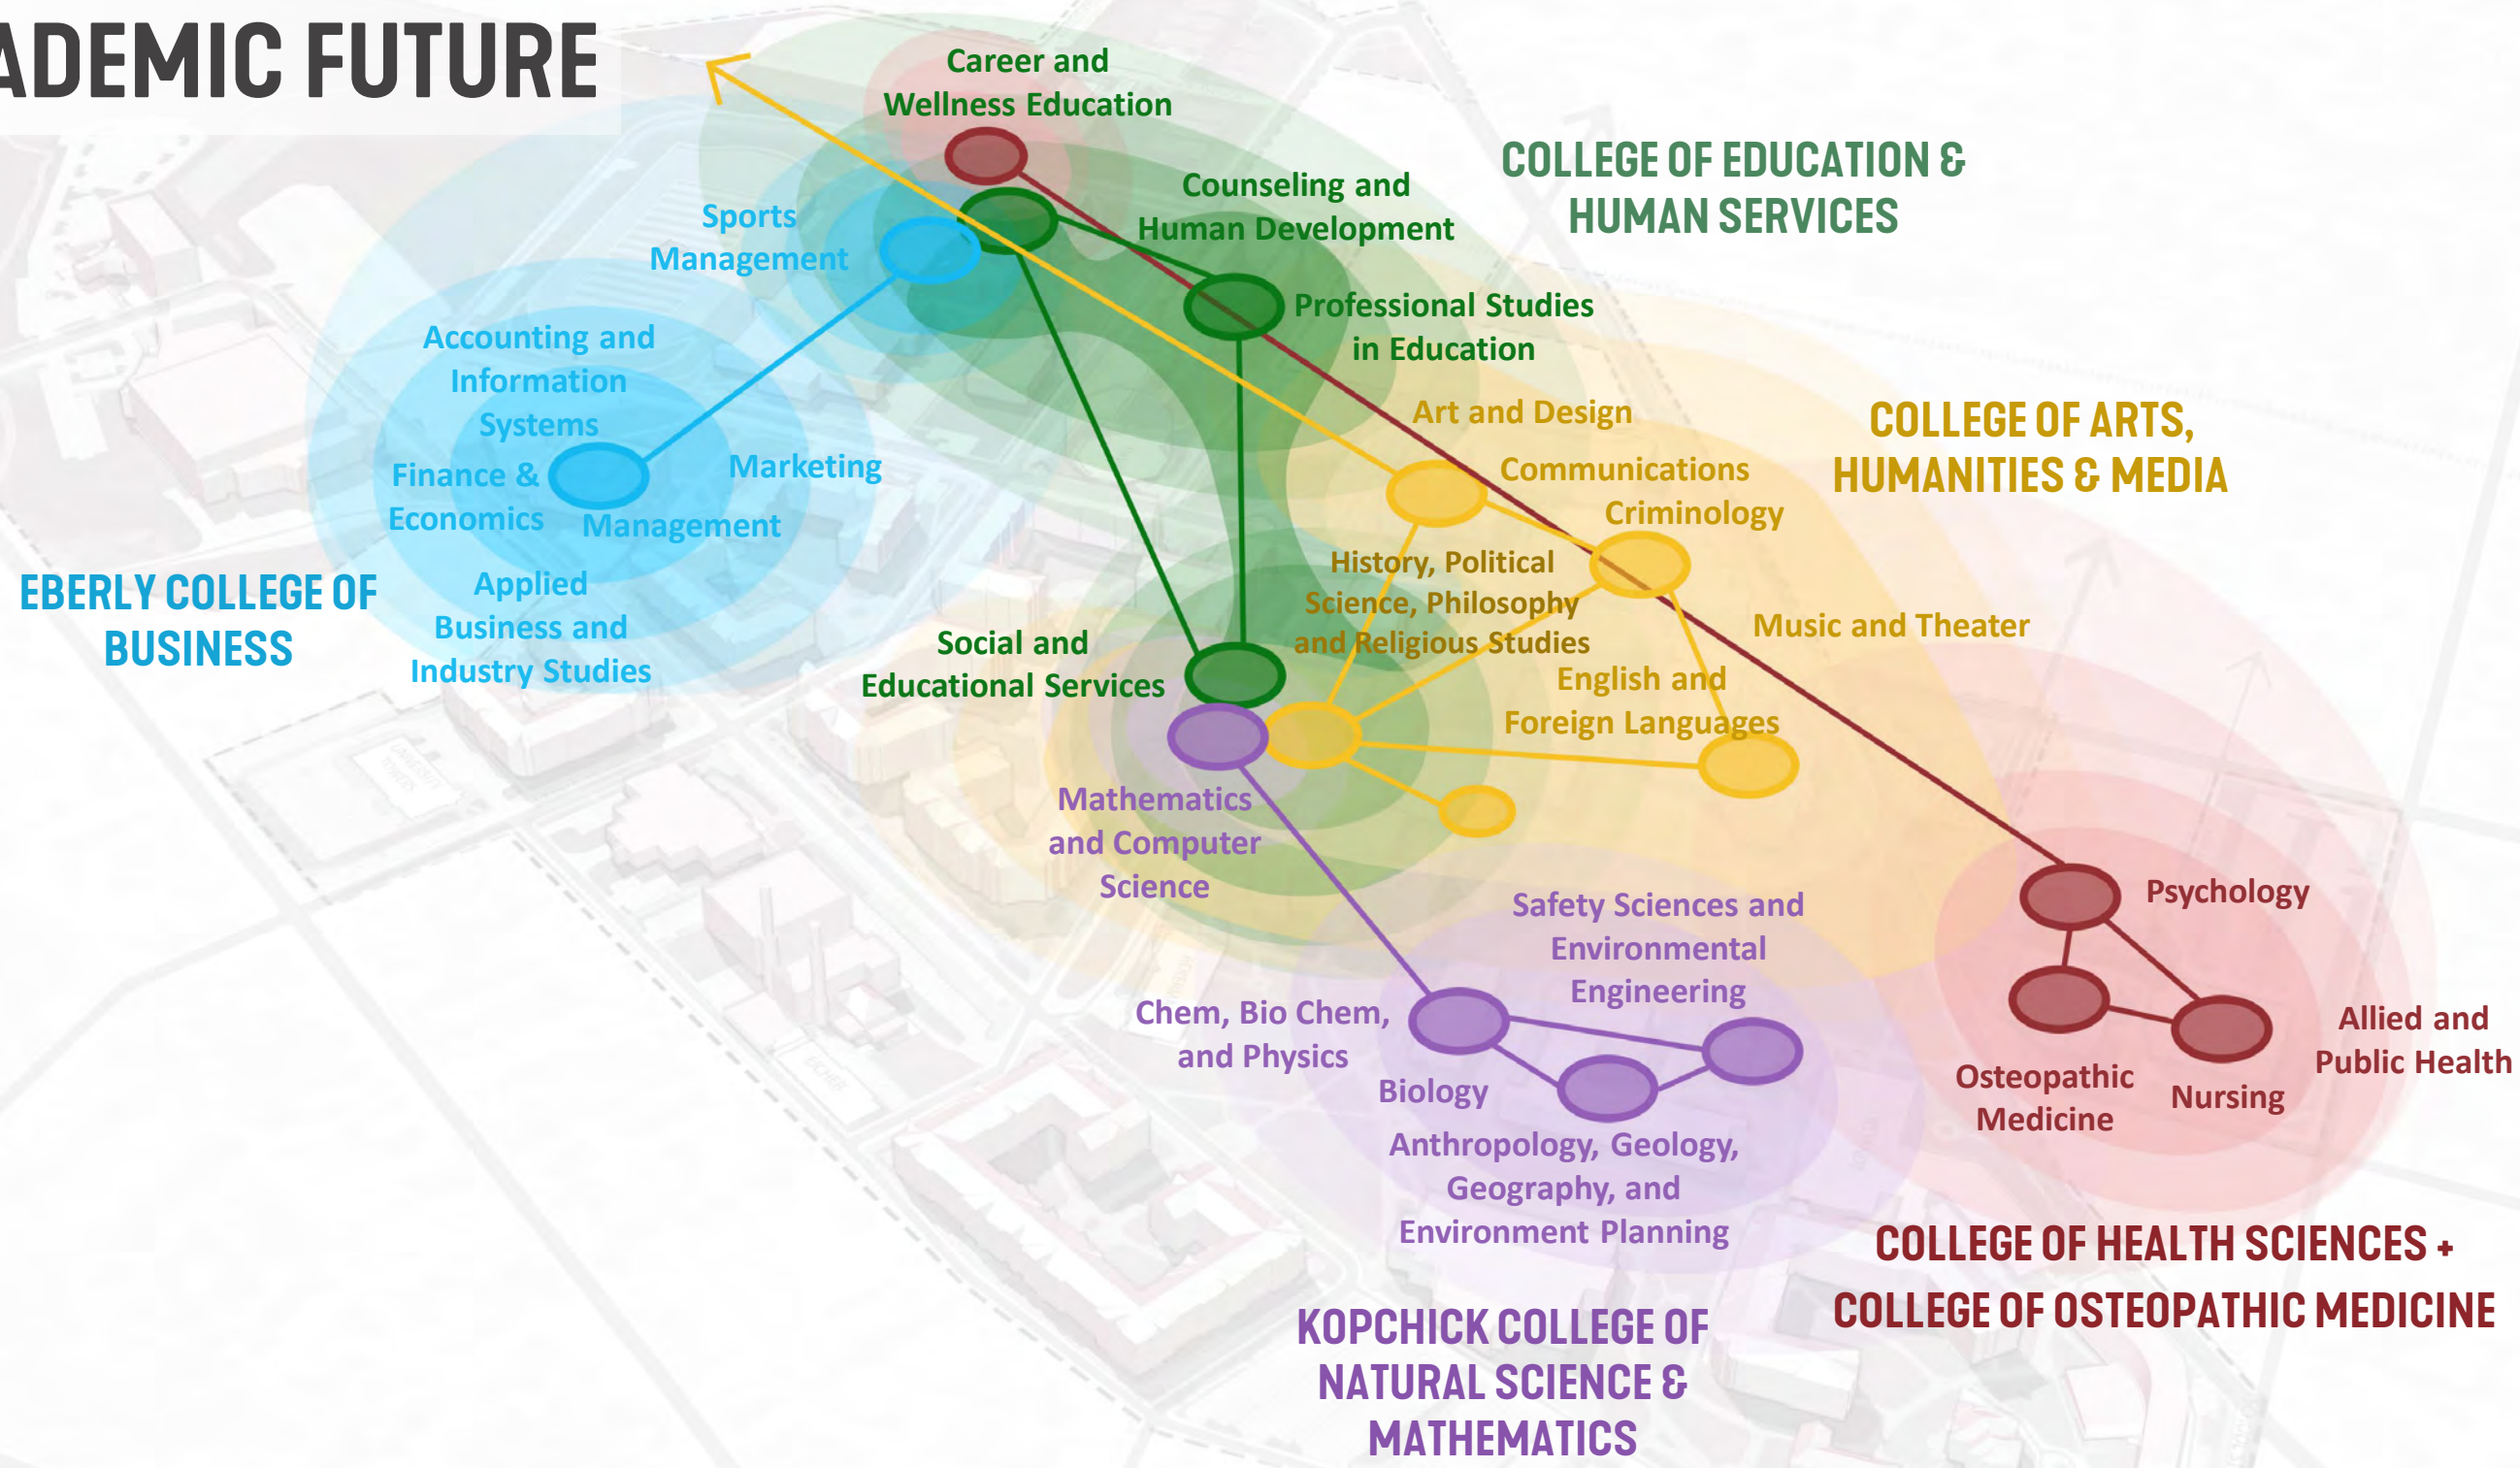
ADEMIC FUTURE

Career and Wellness Education

Counseling and Human Development

COLLEGE OF EDUCATION & HUMAN SERVICES

Sports Management

Professional Studies in Education

Accounting and Information Systems

Finance & Economics

Marketing

Management

Art and Design

Communications

COLLEGE OF ARTS, HUMANITIES & MEDIA

Criminology

History, Political Science, Philosophy and Religious Studies

Music and Theater

EBERLY COLLEGE OF BUSINESS

Applied Business and Industry Studies

Social and Educational Services

English and Foreign Languages

Mathematics and Computer Science

Safety Sciences and Environmental Engineering

Psychology

Chem, Bio Chem, and Physics

Biology

Allied and Public Health

Osteopathic Medicine

Nursing

Anthropology, Geology, Geography, and Environment Planning

COLLEGE OF HEALTH SCIENCES + COLLEGE OF OSTEOPATHIC MEDICINE

KOPCHICK COLLEGE OF NATURAL SCIENCE & MATHEMATICS